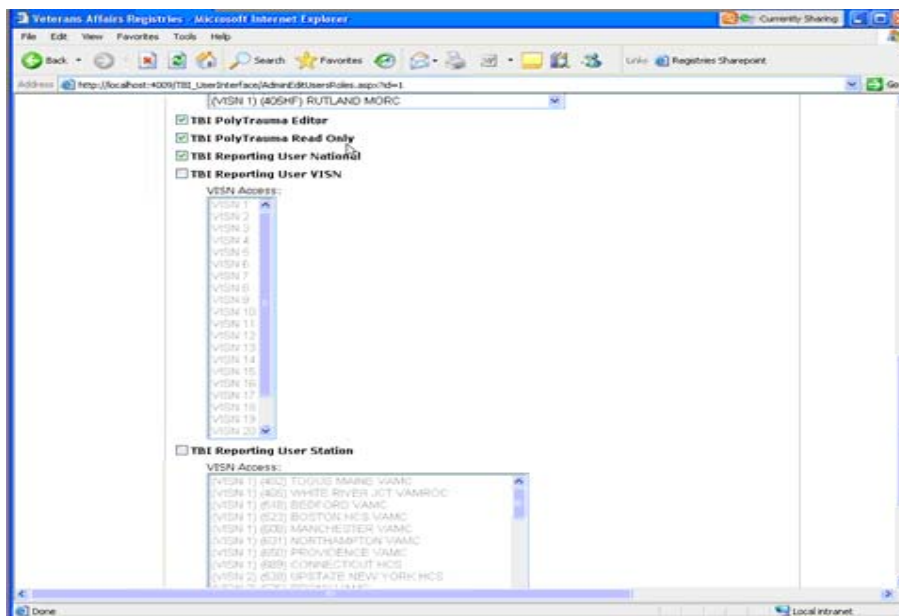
Veterans Affairs Registries - Microsoft Internet Explorer

Currently Sharing

File Edit View Favorites Tools Help

Back Search Favorites

Links Registries Sharepoint

Address http://localhost:4009/TBI_UserInterface/AdminEditUsersRoles.aspx?id=1

Go

(VISN 1) (405HF) RUTLAND MORC

TBI PolyTrauma Editor

TBI PolyTrauma Read Only

TBI Reporting User National

TBI Reporting User VISN

VISN Access:

VISN 1
VISN 2
VISN 3
VISN 4
VISN 5
VISN 6
VISN 7
VISN 8
VISN 9
VISN 10
VISN 11
VISN 12
VISN 13
VISN 14
VISN 15
VISN 16
VISN 17
VISN 18
VISN 19
VISN 20

TBI Reporting User Station

VISN Access:

(VISN 1) (402) TOGUS MAINE VAMC
(VISN 1) (405) WHITE RIVER JCT VAMROC
(VISN 1) (518) BEDFORD VAMC
(VISN 1) (523) BOSTON HCS VAMC
(VISN 1) (608) MANCHESTER VAMC
(VISN 1) (631) NORTHAMPTON VAMC
(VISN 1) (650) PROVIDENCE VAMC
(VISN 1) (689) CONNECTICUT HCS
(VISN 2) (528) UPSTATE NEW YORK HCS
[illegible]

Done

Local intranet